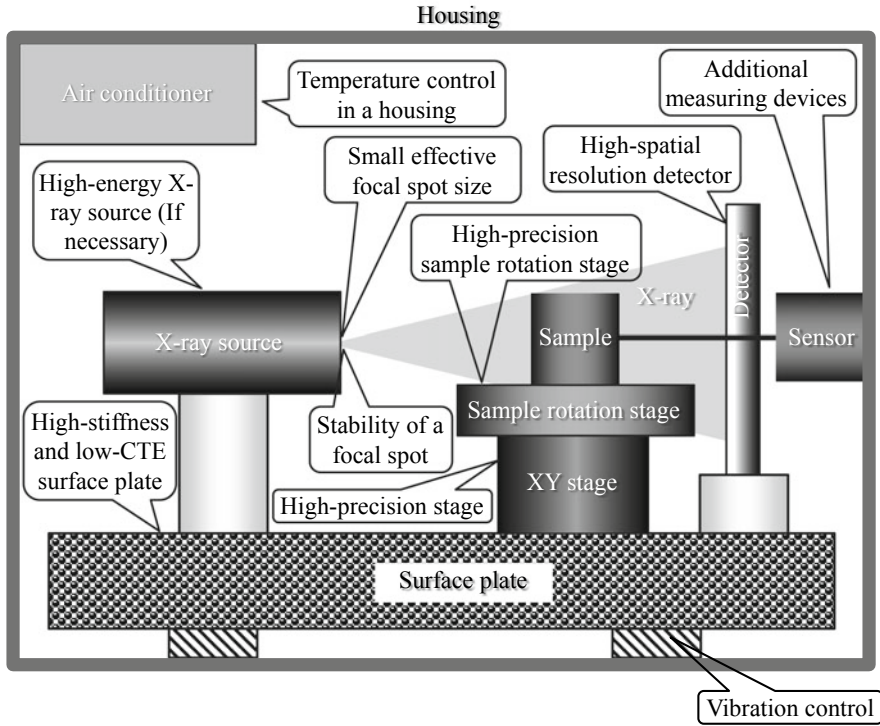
Housing

Air conditioner

Temperature control in a housing

Additional measuring devices

High-spatial resolution detector

Small effective focal spot size

High-energy X-ray source (If necessary)

High-precision sample rotation stage

Detector

X-ray

X-ray source

Sample

Sensor

Sample rotation stage

Stability of a focal spot

High-stiffness and low-CTE surface plate

XY stage

High-precision stage

Surface plate

Vibration control